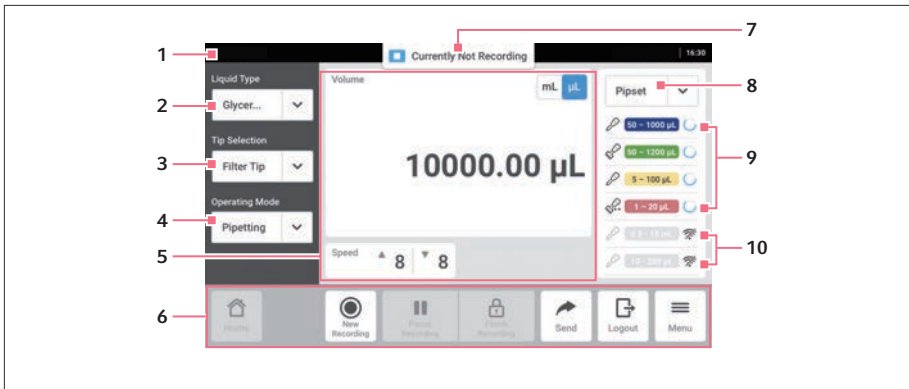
1
7
Currently Not Recording
16:30
Liquid Type
2
Glycer...
Tip Selection
3
Filter Tip
Operating Mode
4
Pipetting
Volume
mL
µL
10000.00 µL
5
Speed
8
8
Pipset
8
50 – 1000 µL
50 – 1200 µL
9
5 – 100 µL
1 – 20 µL
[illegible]
10
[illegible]
6
Home
New Recording
Pause Recording
Finish Recording
Send
Logout
Menu